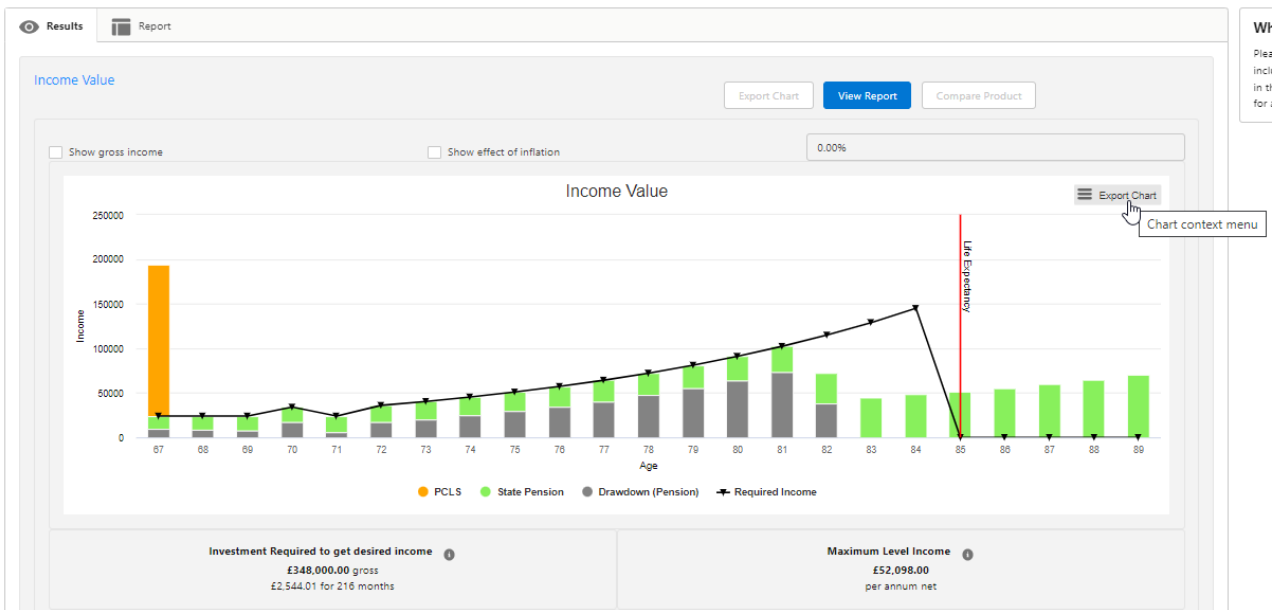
Results Report

Income Value

Export Chart View Report Compare Product

Show gross income Show effect of inflation 0.00%

Income Value

Export Chart

Chart context menu

250000
200000
150000
100000
50000
0

Income

Life Expectancy

67 68 69 70 71 72 73 74 75 76 77 78 79 80 81 82 83 84 85 86 87 88 89

Age

PCLS State Pension Drawdown (Pension) Required Income

Investment Required to get desired income
£348,000.00 gross
£2,544.01 for 216 months

Maximum Level Income
£52,098.00
per annum net

Wh
Plea
inclu
in th
for a